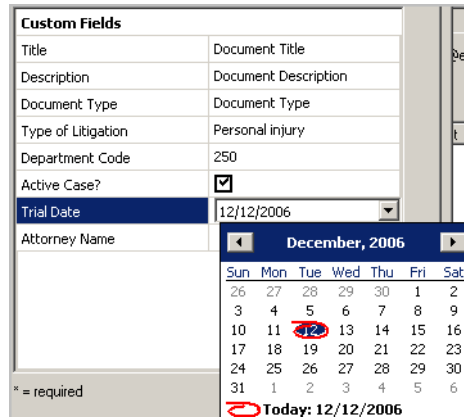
Custom Fields

| | |
|---|---|
| Title | Document Title |
| Description | Document Description |
| Document Type | Document Type |
| Type of Litigation | Personal injury |
| Department Code | 250 |
| Active Case? | ☑ |
| Trial Date | 12/12/2006 |
| Attorney Name | |

December, 2006

| Sun | Mon | Tue | Wed | Thu | Fri | Sat |
|---|---|---|---|---|---|---|
| 26 | 27 | 28 | 29 | 30 | 1 | 2 |
| 3 | 4 | 5 | 6 | 7 | 8 | 9 |
| 10 | 11 | 12 | 13 | 14 | 15 | 16 |
| 17 | 18 | 19 | 20 | 21 | 22 | 23 |
| 24 | 25 | 26 | 27 | 28 | 29 | 30 |
| 31 | 1 | 2 | 3 | 4 | 5 | 6 |

Today: 12/12/2006

* = required